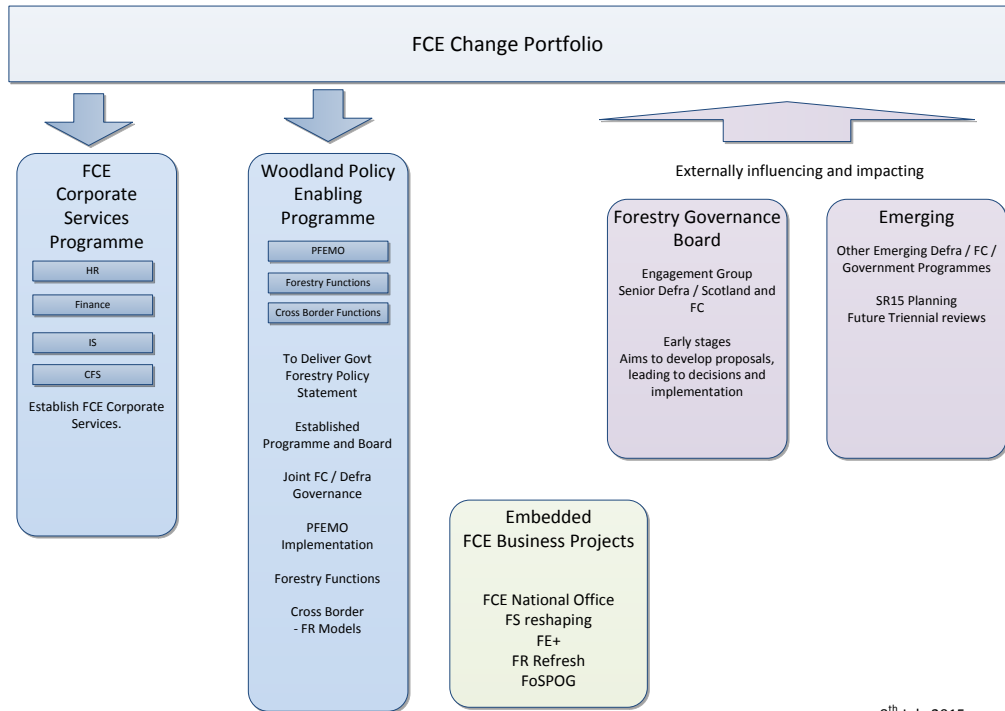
FCE Change Portfolio

FCE Corporate Services Programme

HR

Finance

IS

CFS

Establish FCE Corporate Services.

Woodland Policy Enabling Programme

PFEMO

Forestry Functions

Cross Border Functions

To Deliver Govt Forestry Policy Statement

Established Programme and Board

Joint FC / Defra Governance

PFEMO Implementation

Forestry Functions

Cross Border - FR Models

Externally influencing and impacting

Forestry Governance Board

Engagement Group Senior Defra / Scotland and FC

Early stages Aims to develop proposals, leading to decisions and implementation

Emerging

Other Emerging Defra / FC / Government Programmes

SR15 Planning Future Triennial reviews

Embedded FCE Business Projects

FCE National Office
FS reshaping
FE+
FR Refresh
FoSPOG

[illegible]